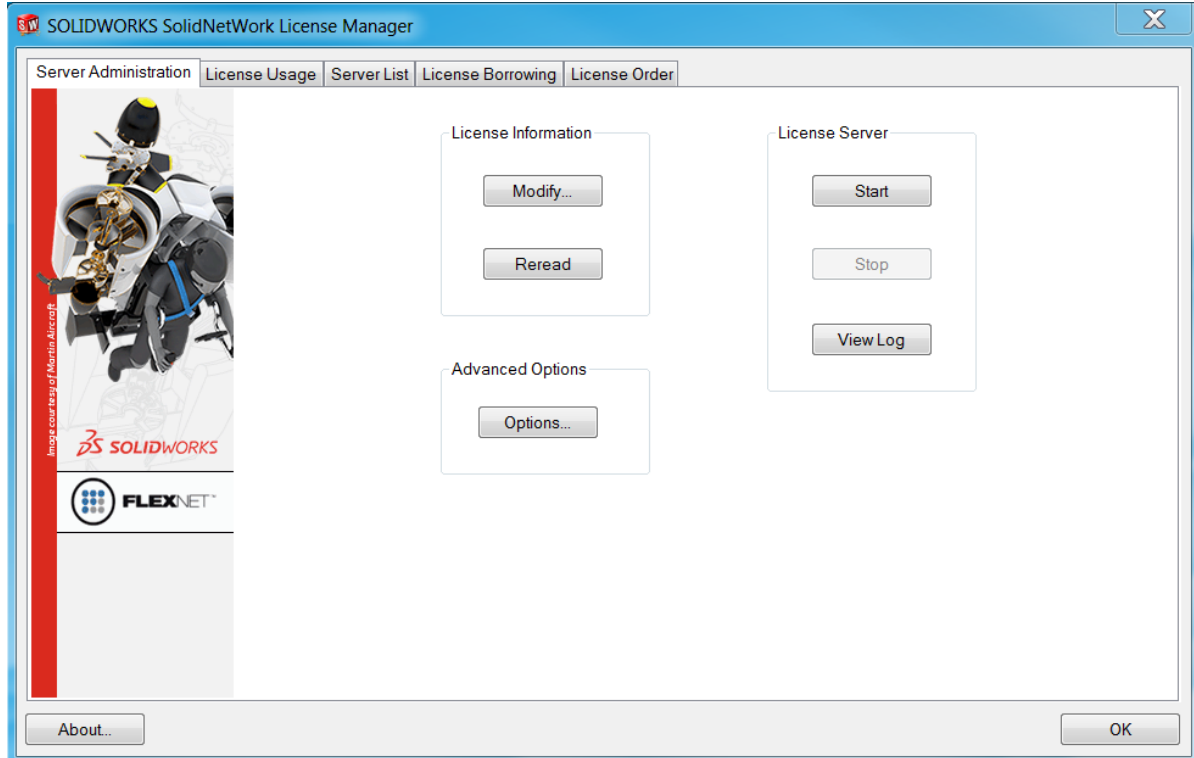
SOLIDWORKS SolidNetWork License Manager

Server Administration | License Usage | Server List | License Borrowing | License Order

Image courtesy of Martin Aircraft

SOLIDWORKS

FLEXNET

License Information

Modify...

Reread

Advanced Options

Options...

License Server

Start

Stop

View Log

About...

OK